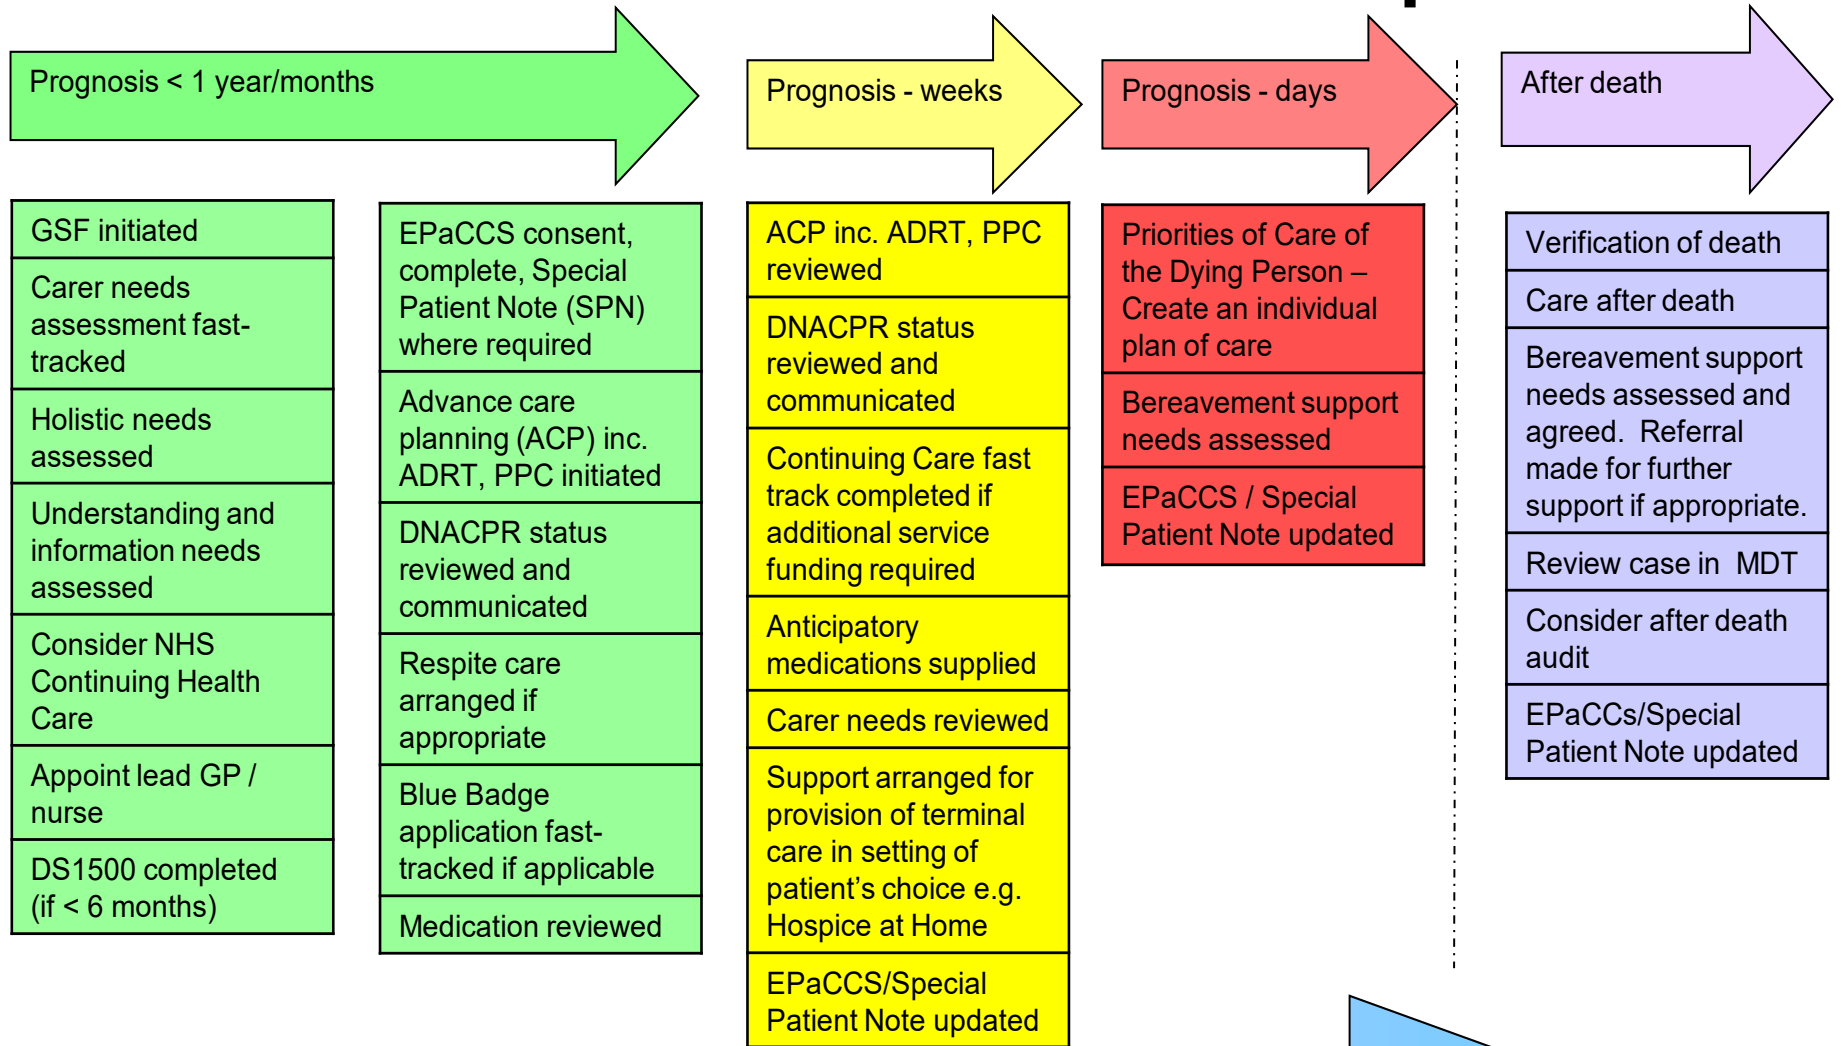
Prognosis < 1 year/months

Prognosis - weeks

Prognosis - days

After death

GSF initiated

Carer needs assessment fast-tracked

Holistic needs assessed

Understanding and information needs assessed

Consider NHS Continuing Health Care

Appoint lead GP / nurse

DS1500 completed (if < 6 months)

EPaCCS consent, complete, Special Patient Note (SPN) where required

Advance care planning (ACP) inc. ADRT, PPC initiated

DNACPR status reviewed and communicated

Respite care arranged if appropriate

Blue Badge application fast-tracked if applicable

Medication reviewed

ACP inc. ADRT, PPC reviewed

DNACPR status reviewed and communicated

Continuing Care fast track completed if additional service funding required

Anticipatory medications supplied

Carer needs reviewed

Support arranged for provision of terminal care in setting of patient’s choice e.g. Hospice at Home

EPaCCS/Special Patient Note updated

Priorities of Care of the Dying Person – Create an individual plan of care

Bereavement support needs assessed

EPaCCS / Special Patient Note updated

Verification of death

Care after death

Bereavement support needs assessed and agreed. Referral made for further support if appropriate.

Review case in MDT

Consider after death audit

EPaCCs/Special Patient Note updated